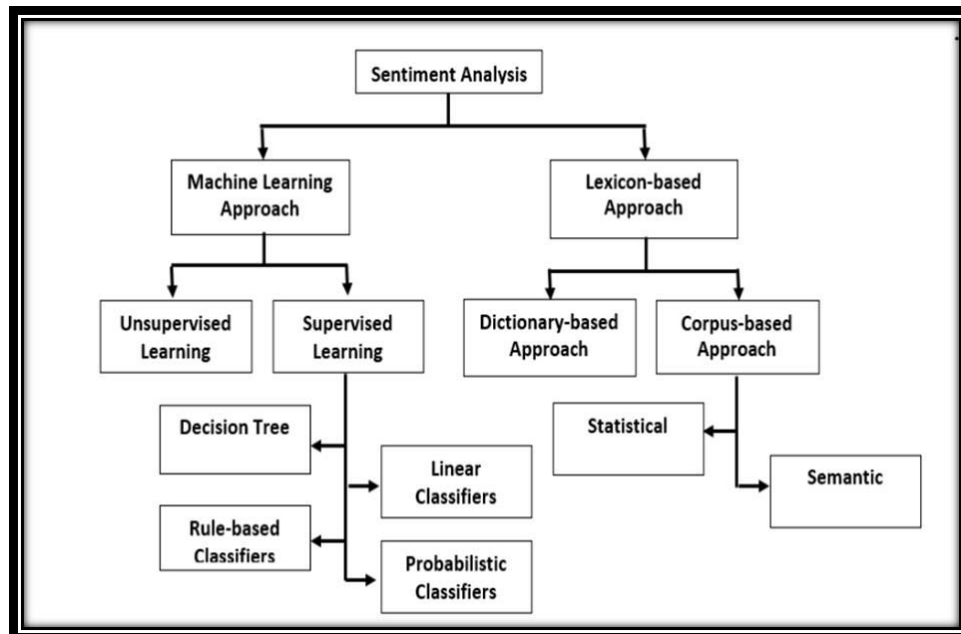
Sentiment Analysis

Machine Learning Approach

Lexicon-based Approach

Unsupervised Learning

Supervised Learning

Dictionary-based Approach

Corpus-based Approach

Decision Tree

Linear Classifiers

Rule-based Classifiers

Probabilistic Classifiers

Statistical

Semantic